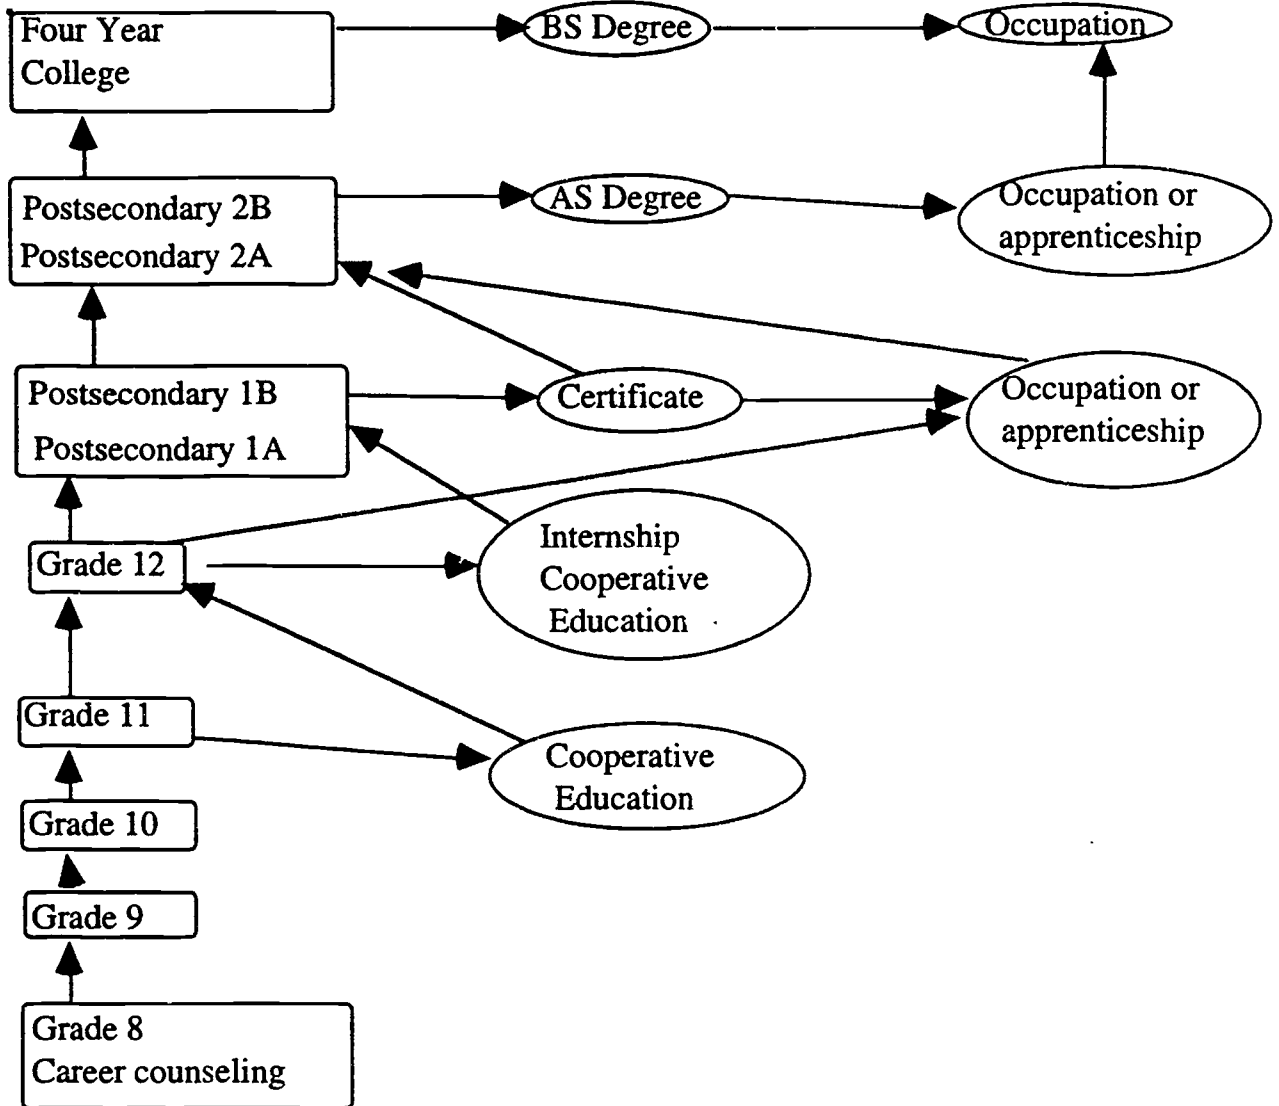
Four Year College

BS Degree

Occupation

Postsecondary 2B
Postsecondary 2A

AS Degree

Occupation or apprenticeship

Postsecondary 1B
Postsecondary 1A

Certificate

Occupation or apprenticeship

Grade 12

Internship
Cooperative
Education

Grade 11

Cooperative
Education

Grade 10

Grade 9

Grade 8
Career counseling